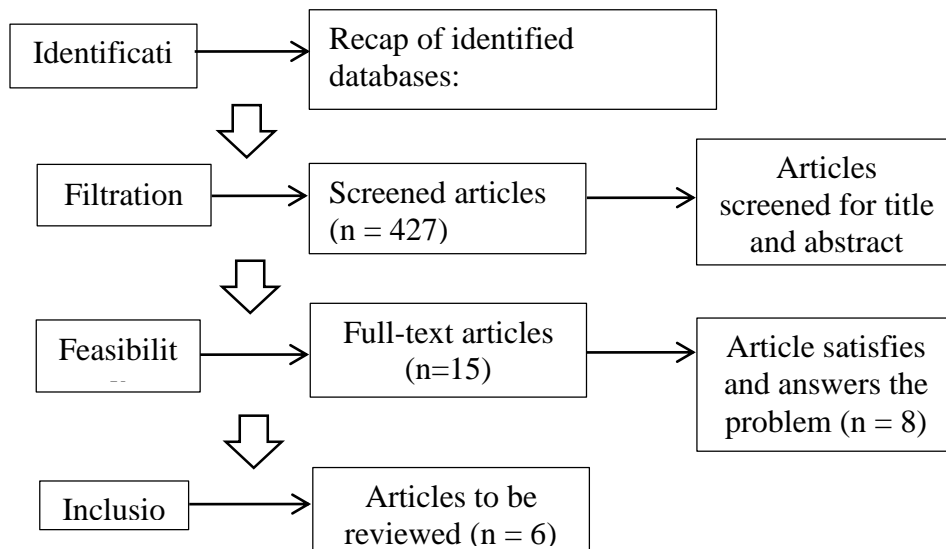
Identificati

Recap of identified databases:

Filtration

Screened articles (n = 427)

Articles screened for title and abstract

Feasibilit

Full-text articles (n=15)

Article satisfies and answers the problem (n = 8)

Inclusio

Articles to be reviewed (n = 6)